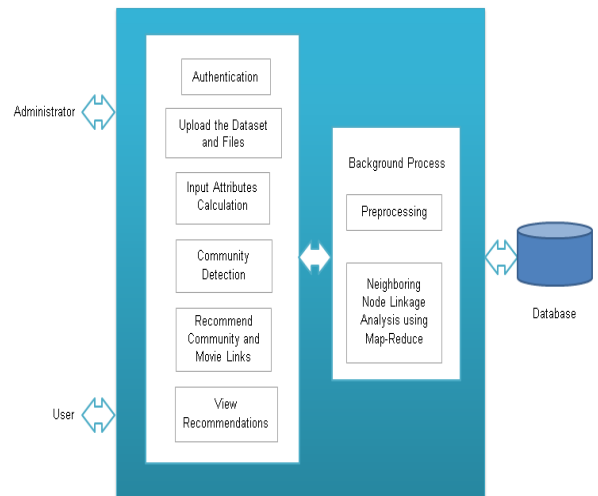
Administrator

User

Authentication

Upload the Dataset and Files

Input Attributes Calculation

Community Detection

Recommend Community and Movie Links

View Recommendations

Background Process

Preprocessing

Neighboring Node Linkage Analysis using Map-Reduce

Database